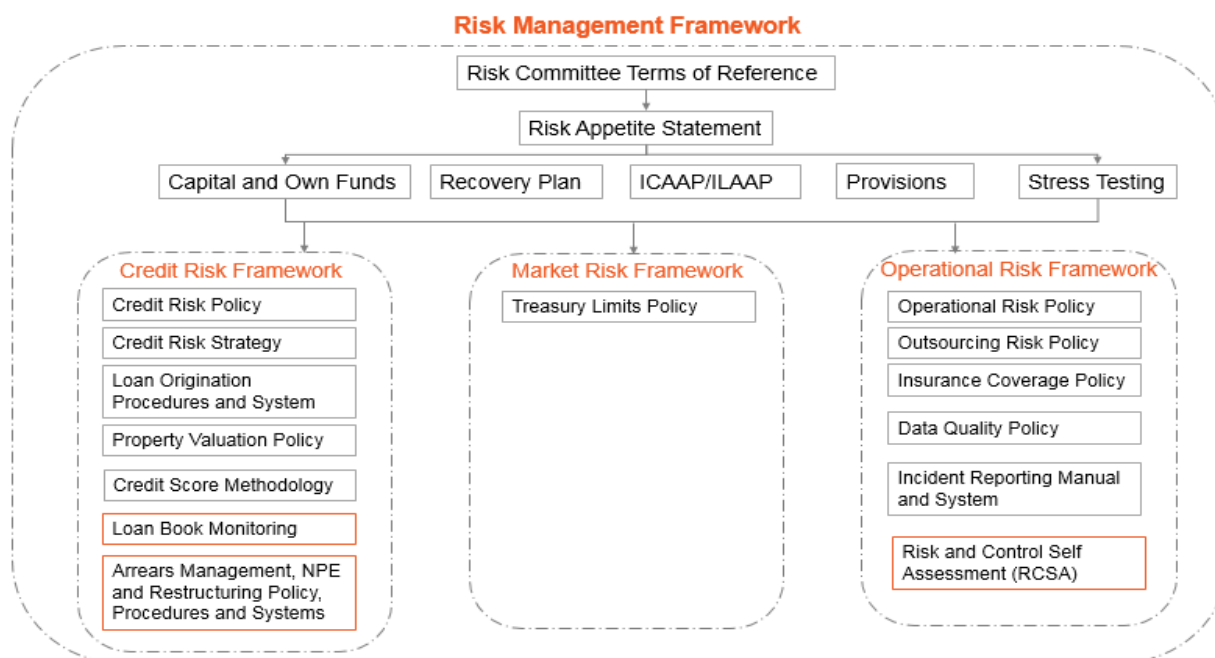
Risk Management Framework

Risk Committee Terms of Reference

Risk Appetite Statement

Capital and Own Funds

Recovery Plan

ICAAP/ILAAP

Provisions

Stress Testing

Credit Risk Framework

Credit Risk Policy

Credit Risk Strategy

Loan Origination Procedures and System

Property Valuation Policy

Credit Score Methodology

Loan Book Monitoring

Arrears Management, NPE and Restructuring Policy, Procedures and Systems

Market Risk Framework

Treasury Limits Policy

Operational Risk Framework

Operational Risk Policy

Outsourcing Risk Policy

Insurance Coverage Policy

Data Quality Policy

Incident Reporting Manual and System

Risk and Control Self Assessment (RCSA)